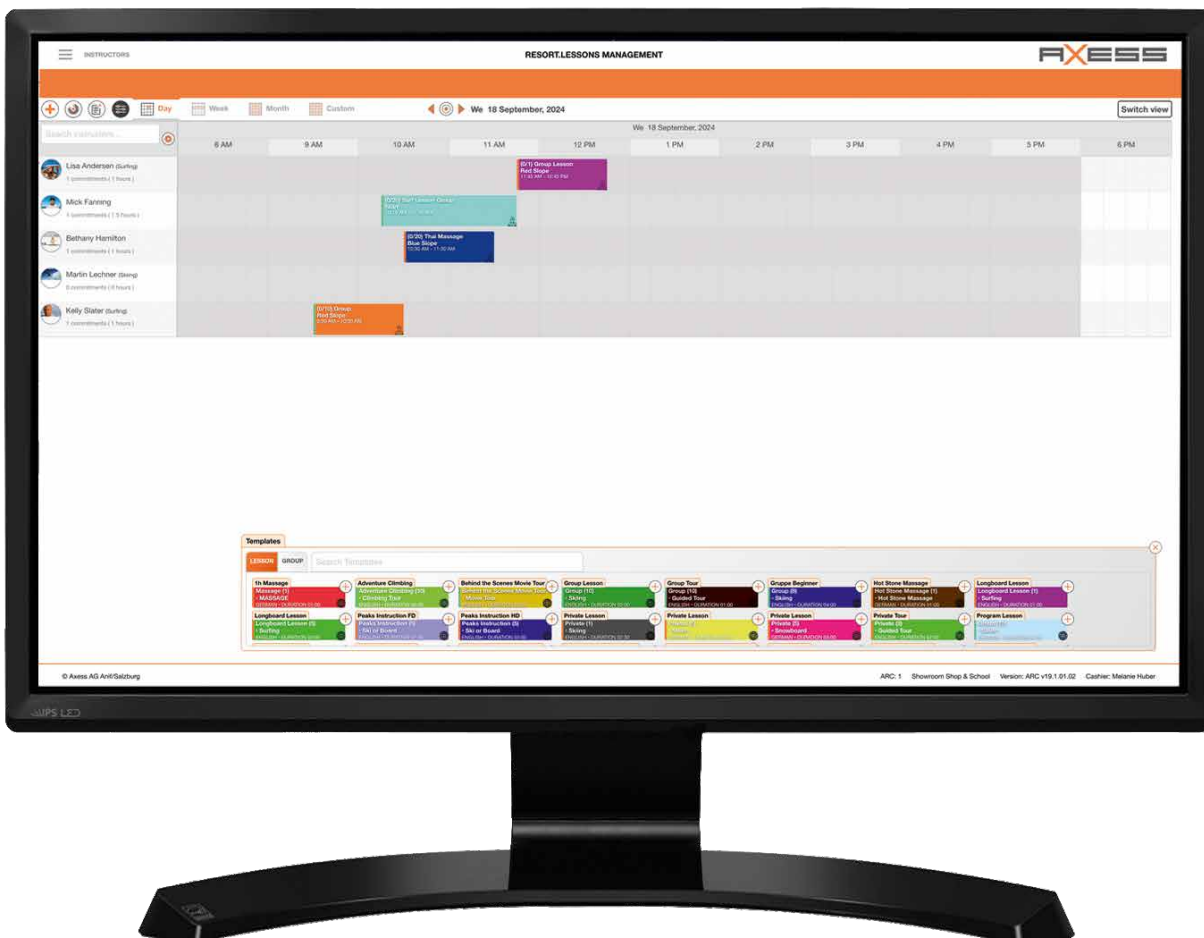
INSTRUCTORS

RESORT.LESSONS MANAGEMENT

AXESS

Day Week Month Custom

We 18 September, 2024

Switch view

Search instructors...

We 18 September, 2024

8 AM 9 AM 10 AM 11 AM 12 PM 1 PM 2 PM 3 PM 4 PM 5 PM 6 PM

Lisa Andersen (Surfing)
1 commitments ( 1 hours )

(0/1) Group Lesson
Red Slope
11:40 AM - 12:40 PM

Mick Fanning
1 commitments ( 1.5 hours )

(0/20) Surf Lesson Group
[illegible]
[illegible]

Bethany Hamilton
1 commitments ( 1 hours )

(0/20) Thai Massage
Blue Slope
10:30 AM - 11:30 AM

Martin Lechner (Skiing)
0 commitments ( 0 hours )

Kelly Slater (Surfing)
1 commitments ( 1 hours )

(0/10) Group
Red Slope
9:00 AM - 10:00 AM

Templates

LESSON GROUP Search Templates

1h Massage
Massage (1)
- MASSAGE
GERMAN • DURATION 01:00

Adventure Climbing
Adventure Climbing (10)
- Climbing Tour
ENGLISH • DURATION 00:00

Behind the Scenes Movie Tour
Behind the Scenes Movie Tour
- Movie Tour
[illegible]

Group Lesson
Group (10)
- Skiing
ENGLISH • DURATION 00:00

Group Tour
Group (10)
- Guided Tour
ENGLISH • DURATION 00:00

Gruppe Beginner
Group (8)
- Skiing
ENGLISH • DURATION 00:00

Hot Stone Massage
Hot Stone Massage (1)
- Hot Stone Massage
GERMAN • DURATION 01:00

Longboard Lesson
Longboard Lesson (1)
- Surfing
ENGLISH • DURATION 01:00

Longboard Lesson
Longboard Lesson (5)
- Surfing
ENGLISH • DURATION 00:00

Peaks Instruction FD
Peaks Instruction (5)
- Ski or Board
ENGLISH • DURATION 00:00

Peaks Instruction HD
Peaks Instruction (5)
- Ski or Board
ENGLISH • DURATION 00:00

Private Lesson
Private (1)
- Skiing
ENGLISH • DURATION 00:00

Private Lesson
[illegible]

Private Lesson
Private (5)
- Snowboard
GERMAN • DURATION 00:00

Private Tour
Private (5)
- Guided Tour
ENGLISH • DURATION 00:00

Program Lesson
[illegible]

© Axess AG Anif/Salzburg

ARC: 1 Showroom Shop & School Version: ARC v19.1.01.02 Cashier: Melanie Huber

UPS LED